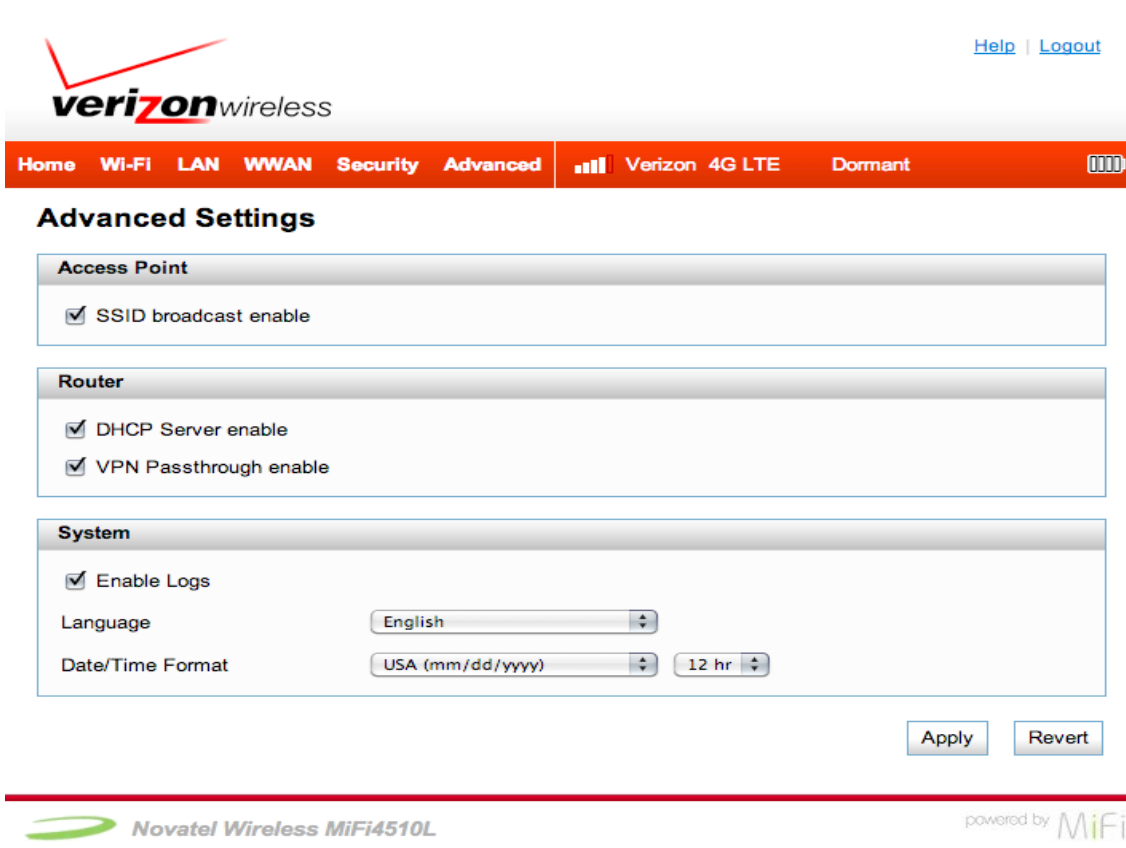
verizonwireless

Help | Logout

Home Wi-Fi LAN WWAN Security Advanced Verizon 4G LTE Dormant

Advanced Settings

Access Point

SSID broadcast enable

Router

DHCP Server enable

VPN Passthrough enable

System

Enable Logs

Language English

Date/Time Format USA (mm/dd/yyyy) 12 hr

Apply Revert

Novatel Wireless MiFi4510L

powered by MiFi